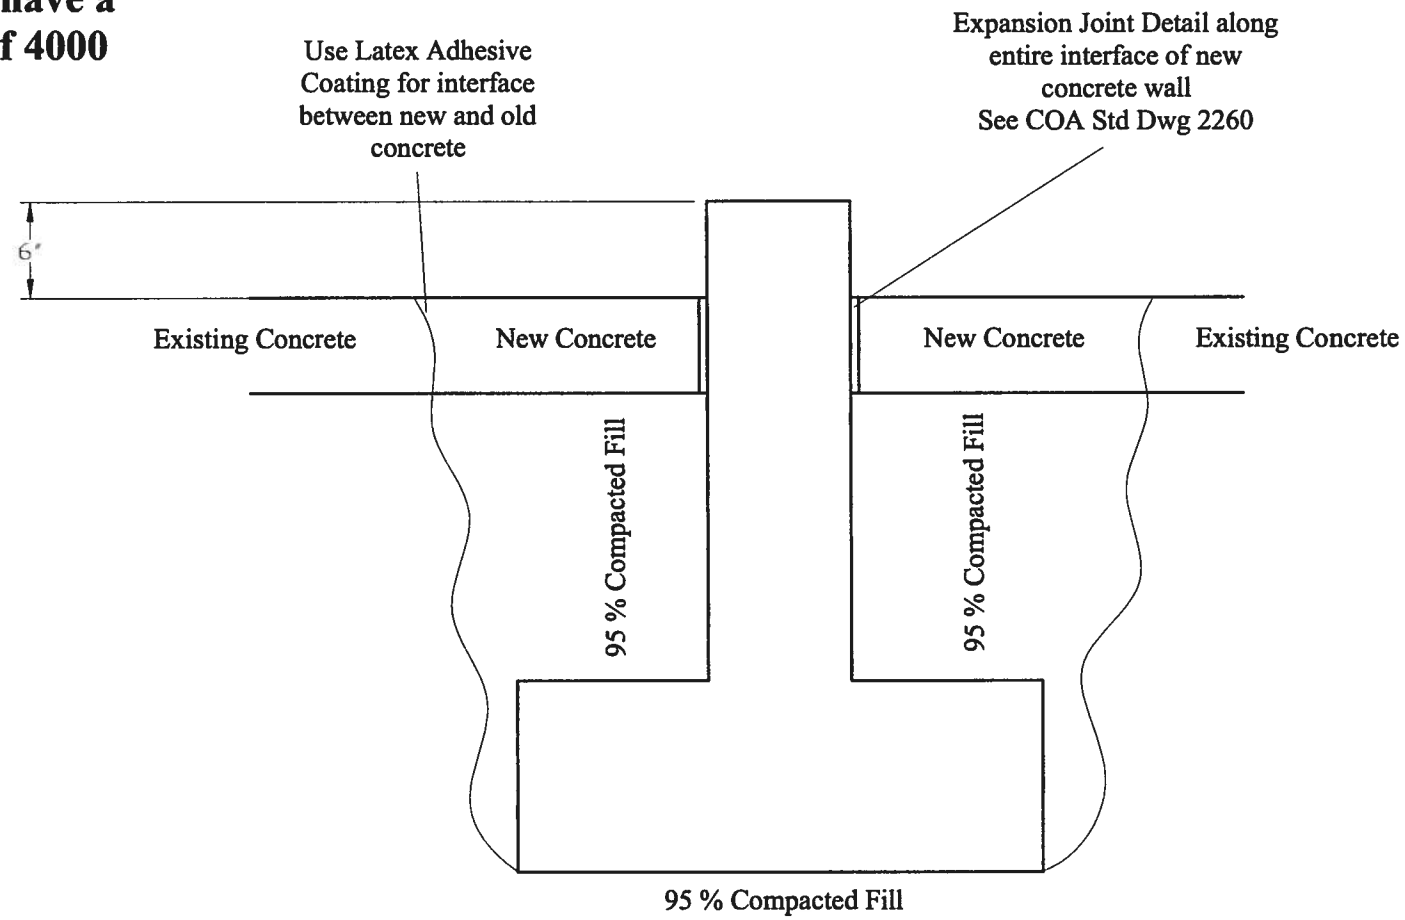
have a
f 4000

Use Latex Adhesive Coating for interface between new and old concrete

Expansion Joint Detail along entire interface of new concrete wall
See COA Std Dwg 2260

6"

Existing Concrete

New Concrete

New Concrete

Existing Concrete

95 % Compacted Fill

95 % Compacted Fill

95 % Compacted Fill